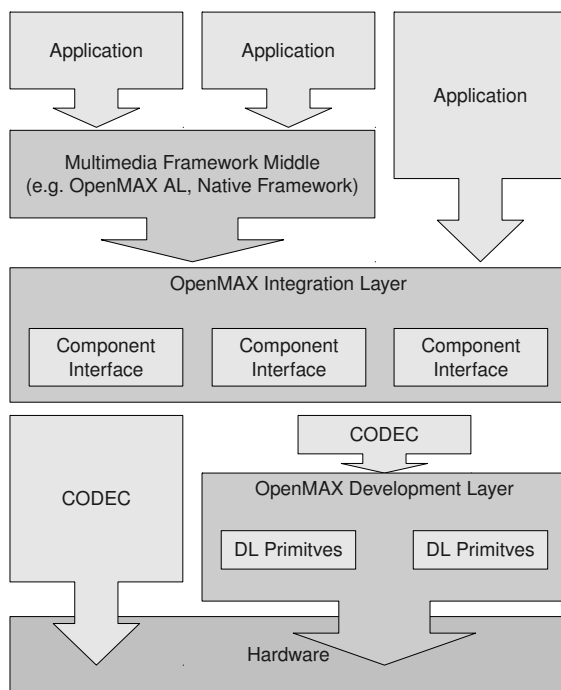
Application

Application

Application

Multimedia Framework Middle
(e.g. OpenMAX AL, Native Framework)

OpenMAX Integration Layer

Component Interface

Component Interface

Component Interface

CODEC

CODEC

OpenMAX Development Layer

DL Primitves

DL Primitves

Hardware